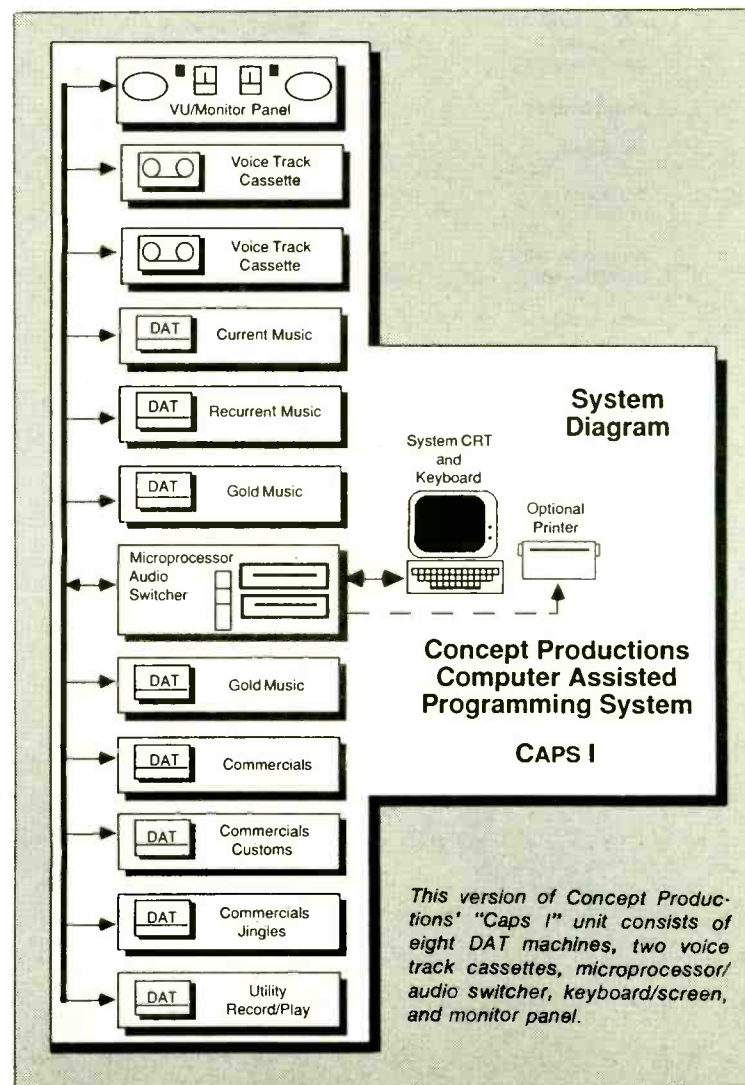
VU/Monitor Panel

Voice Track Cassette

Voice Track Cassette

DAT Current Music

DAT Recurrent Music

DAT Gold Music

Microprocessor Audio Switcher

DAT Gold Music

DAT Commercials

DAT Commercials Customs

DAT Commercials Jingles

DAT Utility Record/Play

System Diagram

System CRT and Keyboard

Optional Printer

Concept Productions Computer Assisted Programming System

CAPS I

This version of Concept Productions' "Caps I" unit consists of eight DAT machines, two voice track cassettes, microprocessor/audio switcher, keyboard/screen, and monitor panel.